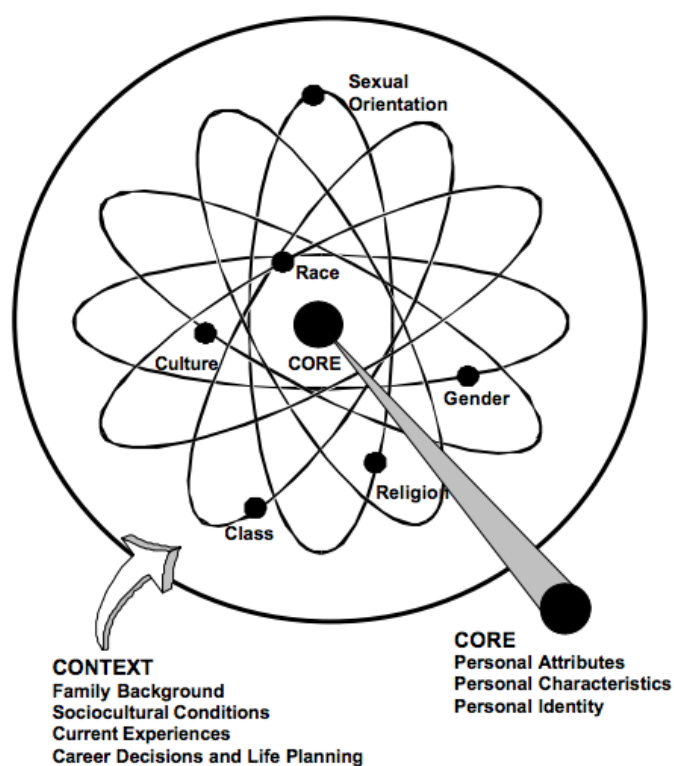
Sexual Orientation

Race

Culture

CORE

Gender

Religion

Class

CONTEXT
Family Background
Sociocultural Conditions
Current Experiences
Career Decisions and Life Planning

CORE
Personal Attributes
Personal Characteristics
Personal Identity